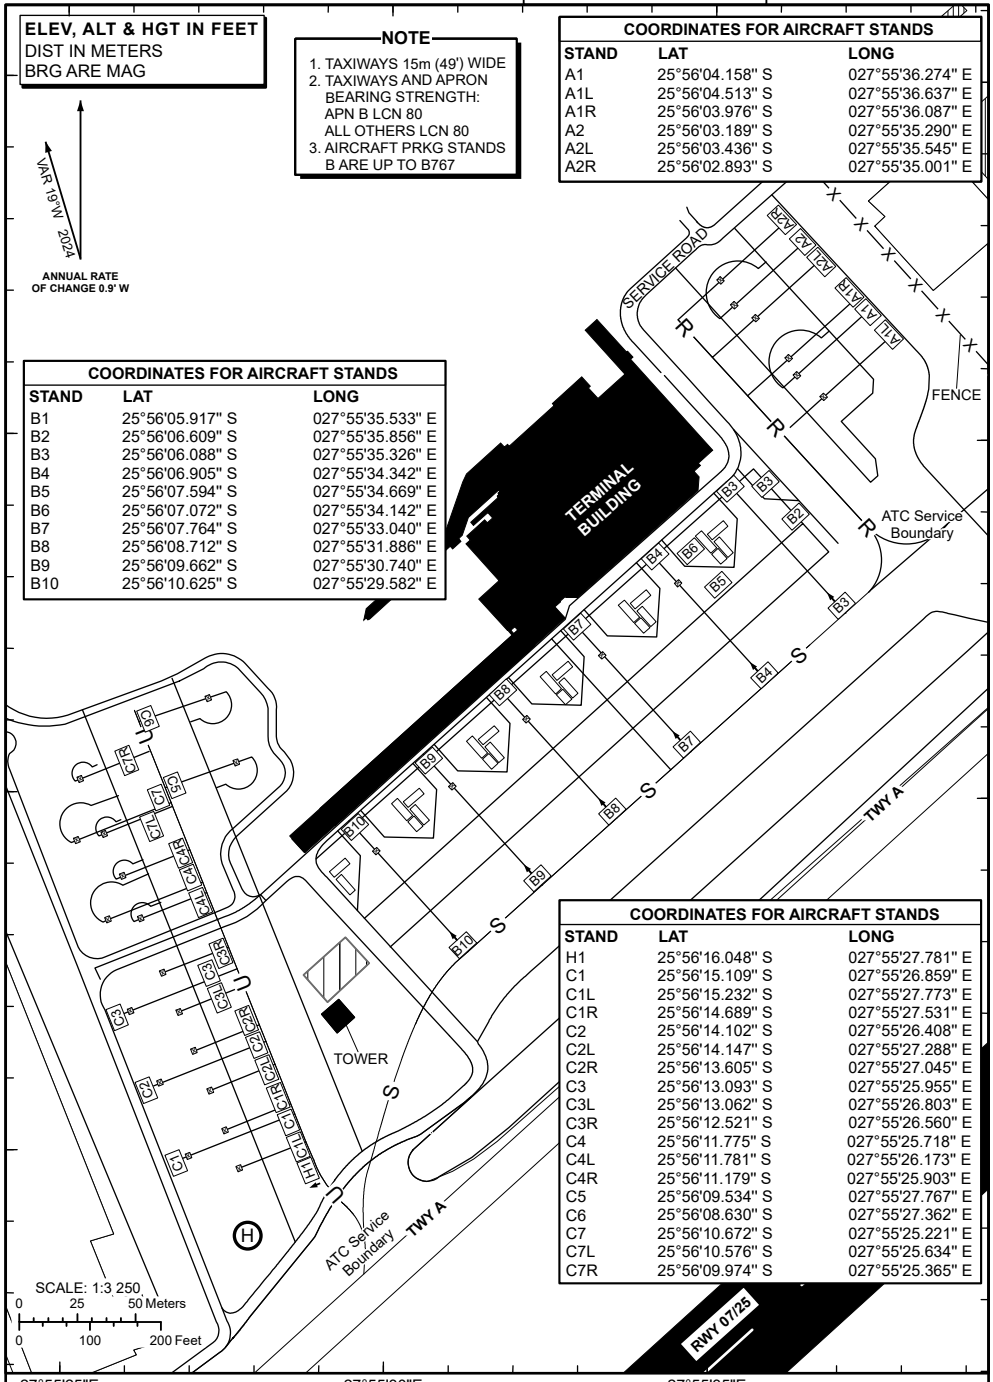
ELEV, ALT & HGT IN FEET
DIST IN METERS
BRG ARE MAG

NOTE
1. TAXIWAYS 15m (49') WIDE
2. TAXIWAYS AND APRON BEARING STRENGTH: APN B LCN 80 ALL OTHERS LCN 80
3. AIRCRAFT PRKG STANDS B ARE UP TO B767

| COORDINATES FOR AIRCRAFT STANDS | | |
|---|---|---|
| STAND | LAT | LONG |
| A1 | 25°56'04.158" S | 027°55'36.274" E |
| A1L | 25°56'04.513" S | 027°55'36.637" E |
| A1R | 25°56'03.976" S | 027°55'36.087" E |
| A2 | 25°56'03.189" S | 027°55'35.290" E |
| A2L | 25°56'03.436" S | 027°55'35.545" E |
| A2R | 25°56'02.893" S | 027°55'35.001" E |

VAR 19°W 2024
ANNUAL RATE OF CHANGE 0.9' W

| COORDINATES FOR AIRCRAFT STANDS | | |
|---|---|---|
| STAND | LAT | LONG |
| B1 | 25°56'05.917" S | 027°55'35.533" E |
| B2 | 25°56'06.609" S | 027°55'35.856" E |
| B3 | 25°56'06.088" S | 027°55'35.326" E |
| B4 | 25°56'06.905" S | 027°55'34.342" E |
| B5 | 25°56'07.594" S | 027°55'34.669" E |
| B6 | 25°56'07.072" S | 027°55'34.142" E |
| B7 | 25°56'07.764" S | 027°55'33.040" E |
| B8 | 25°56'08.712" S | 027°55'31.886" E |
| B9 | 25°56'09.662" S | 027°55'30.740" E |
| B10 | 25°56'10.625" S | 027°55'29.582" E |

SERVICE ROAD
R
R
R
A2R A2 A2L A1R A1 A1L
X X X X X X
FENCE
TERMINAL BUILDING
B3 B3 B2 B3 B6 B4 B5 B4 B7 B7 B8 B8 B9 B9 B10 B10
ATC Service Boundary
S S S
TWY A
C6 C7R C5 C7 C7L C4R C4 C4L C3R C3 C3L C3 C2R C2 C2L C1R C2 C1 C1L H1 C1
U U U
TOWER
S
H
ATC Service Boundary
TWY A
RWY 07/25

| COORDINATES FOR AIRCRAFT STANDS | | |
|---|---|---|
| STAND | LAT | LONG |
| H1 | 25°56'16.048" S | 027°55'27.781" E |
| C1 | 25°56'15.109" S | 027°55'26.859" E |
| C1L | 25°56'15.232" S | 027°55'27.773" E |
| C1R | 25°56'14.689" S | 027°55'27.531" E |
| C2 | 25°56'14.102" S | 027°55'26.408" E |
| C2L | 25°56'14.147" S | 027°55'27.288" E |
| C2R | 25°56'13.605" S | 027°55'27.045" E |
| C3 | 25°56'13.093" S | 027°55'25.955" E |
| C3L | 25°56'13.062" S | 027°55'26.803" E |
| C3R | 25°56'12.521" S | 027°55'26.560" E |
| C4 | 25°56'11.775" S | 027°55'25.718" E |
| C4L | 25°56'11.781" S | 027°55'26.173" E |
| C4R | 25°56'11.179" S | 027°55'25.903" E |
| C5 | 25°56'09.534" S | 027°55'27.767" E |
| C6 | 25°56'08.630" S | 027°55'27.362" E |
| C7 | 25°56'10.672" S | 027°55'25.221" E |
| C7L | 25°56'10.576" S | 027°55'25.634" E |
| C7R | 25°56'09.974" S | 027°55'25.365" E |

SCALE: 1:3 250
0 25 50 Meters
0 100 200 Feet
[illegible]